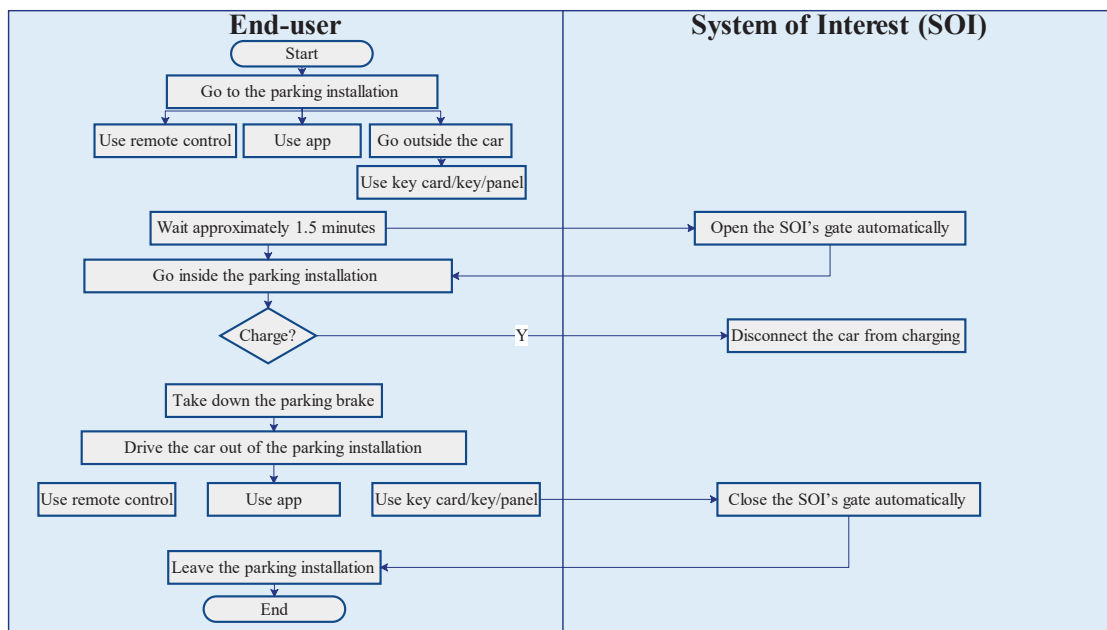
End-user

System of Interest (SOI)

Start

Go to the parking installation

Use remote control

Use app

Go outside the car

Use key card/key/panel

Wait approximately 1.5 minutes

Open the SOI's gate automatically

Go inside the parking installation

Charge?

Y

Disconnect the car from charging

Take down the parking brake

Drive the car out of the parking installation

Use remote control

Use app

Use key card/key/panel

Close the SOI's gate automatically

Leave the parking installation

End